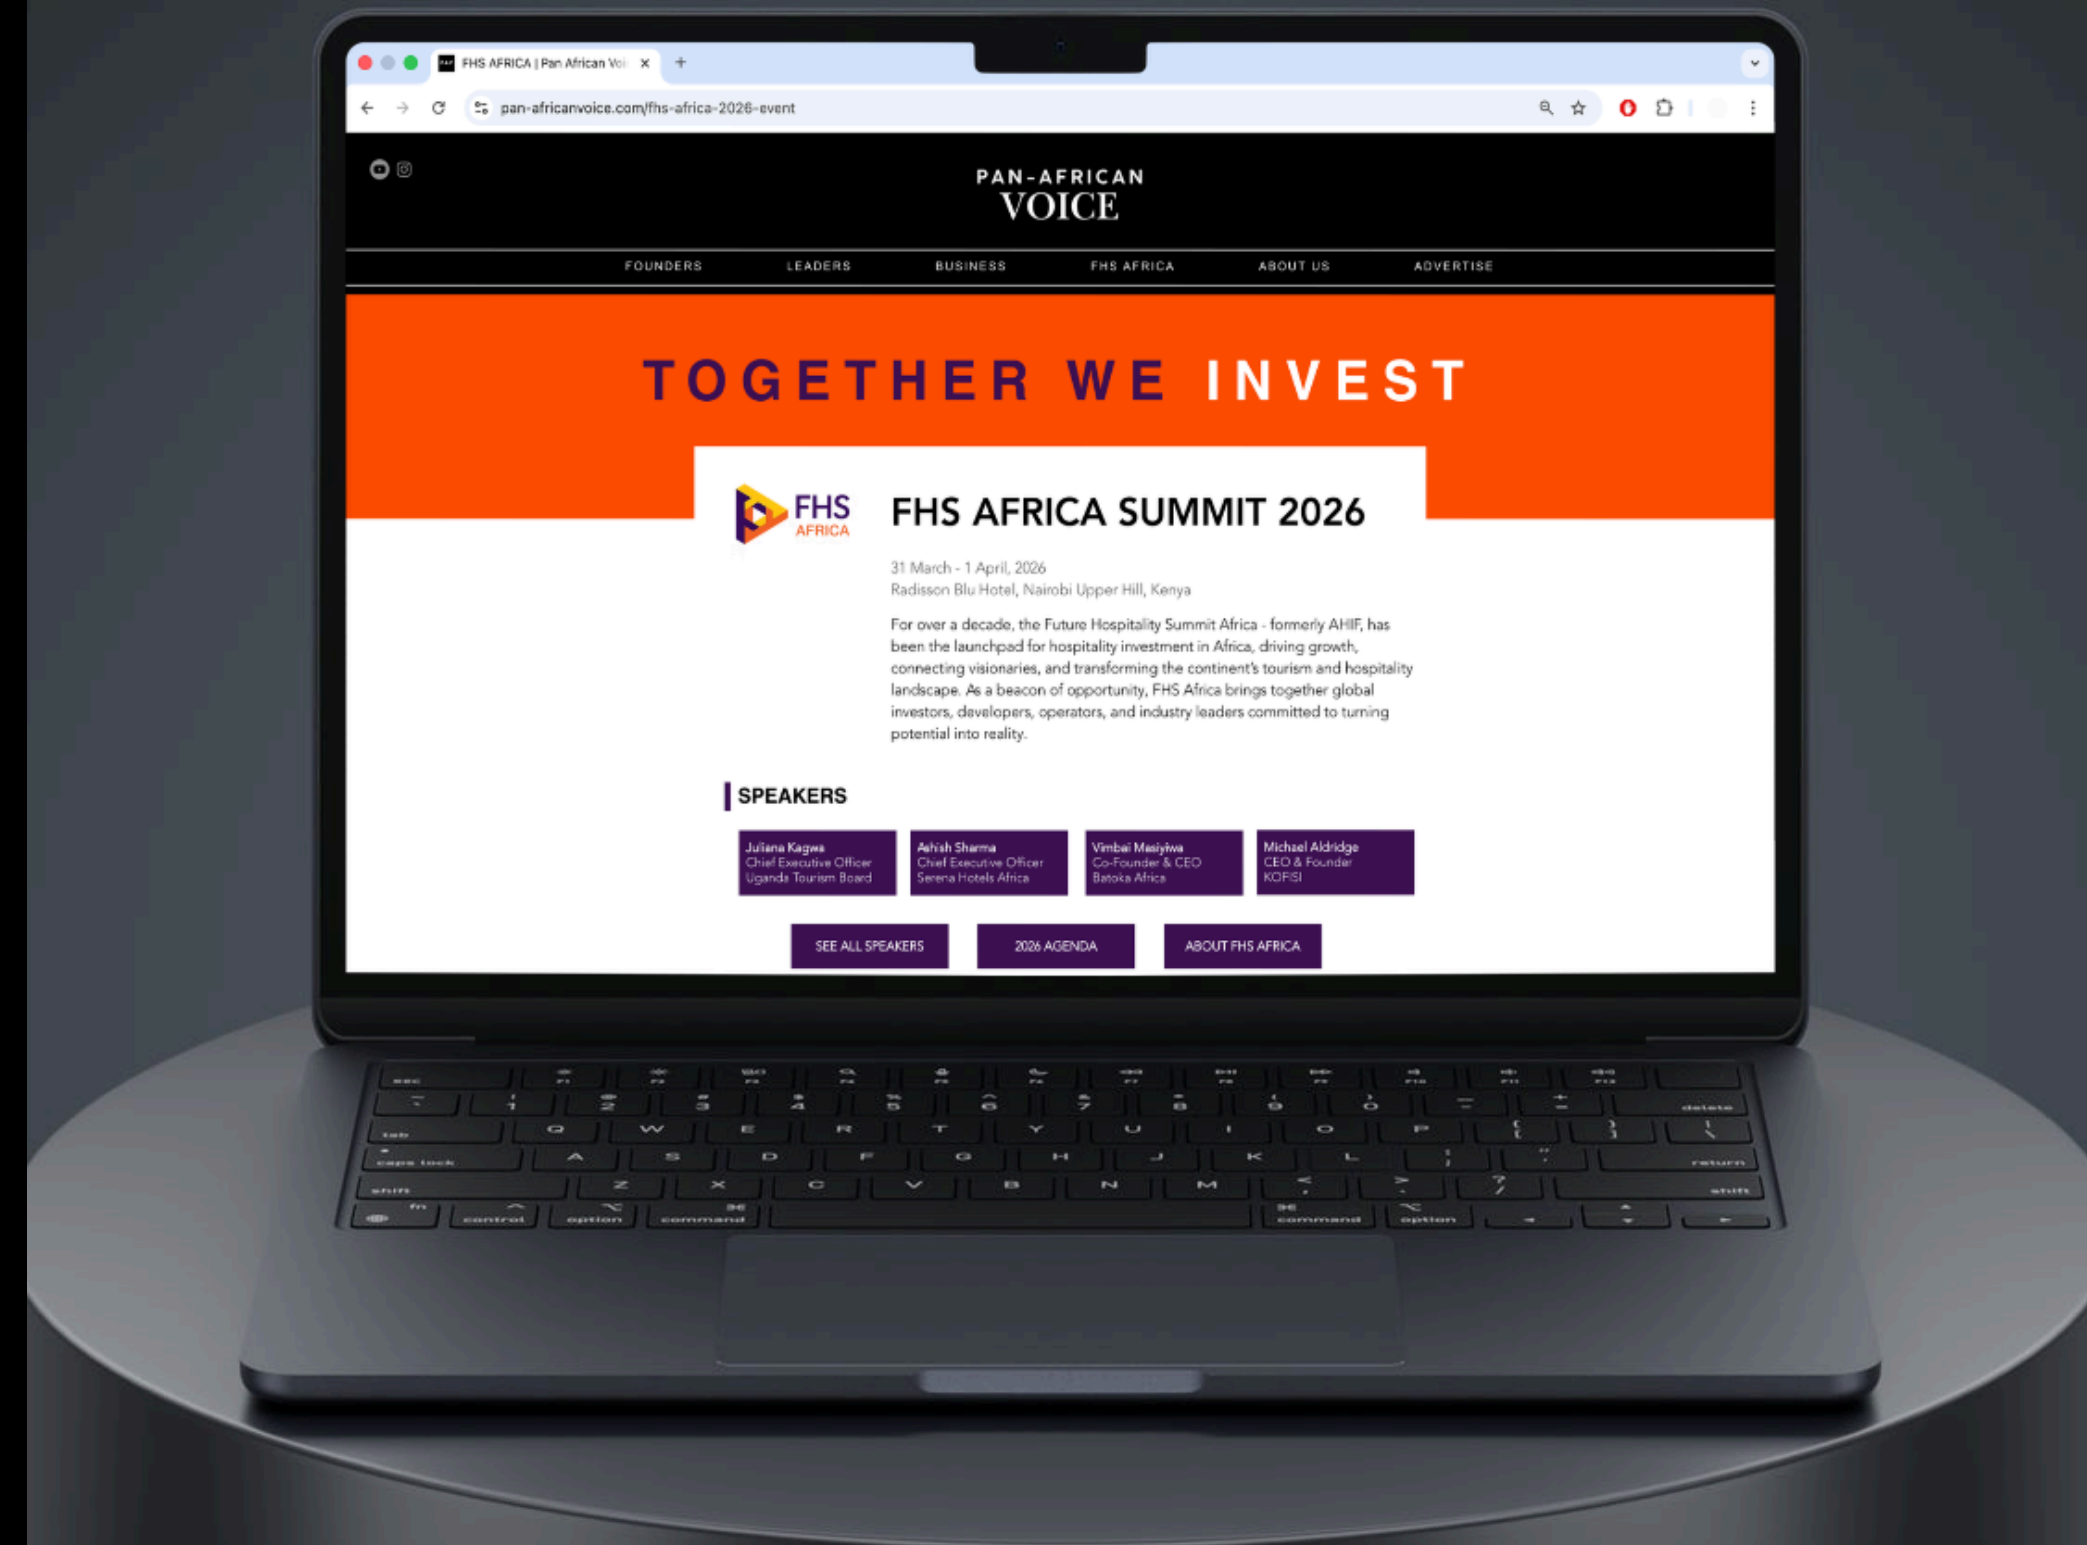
FHS AFRICA | Pan African Voi

pan-africanvoice.com/fhs-africa-2026-event

PAN-AFRICAN
VOICE

FOUNDERS LEADERS BUSINESS FHS AFRICA ABOUT US ADVERTISE

TOGETHER WE INVEST

FHS AFRICA

FHS AFRICA SUMMIT 2026

31 March - 1 April, 2026
Radisson Blu Hotel, Nairobi Upper Hill, Kenya

For over a decade, the Future Hospitality Summit Africa - formerly AHIF, has been the launchpad for hospitality investment in Africa, driving growth, connecting visionaries, and transforming the continent's tourism and hospitality landscape. As a beacon of opportunity, FHS Africa brings together global investors, developers, operators, and industry leaders committed to turning potential into reality.

SPEAKERS

Juliana Kagwa
Chief Executive Officer
Uganda Tourism Board

Ashish Sharma
Chief Executive Officer
Serena Hotels Africa

Vimbai Masiyiwa
Co-Founder & CEO
Batoka Africa

Michael Aldridge
CEO & Founder
KOFISI

SEE ALL SPEAKERS
2026 AGENDA
ABOUT FHS AFRICA